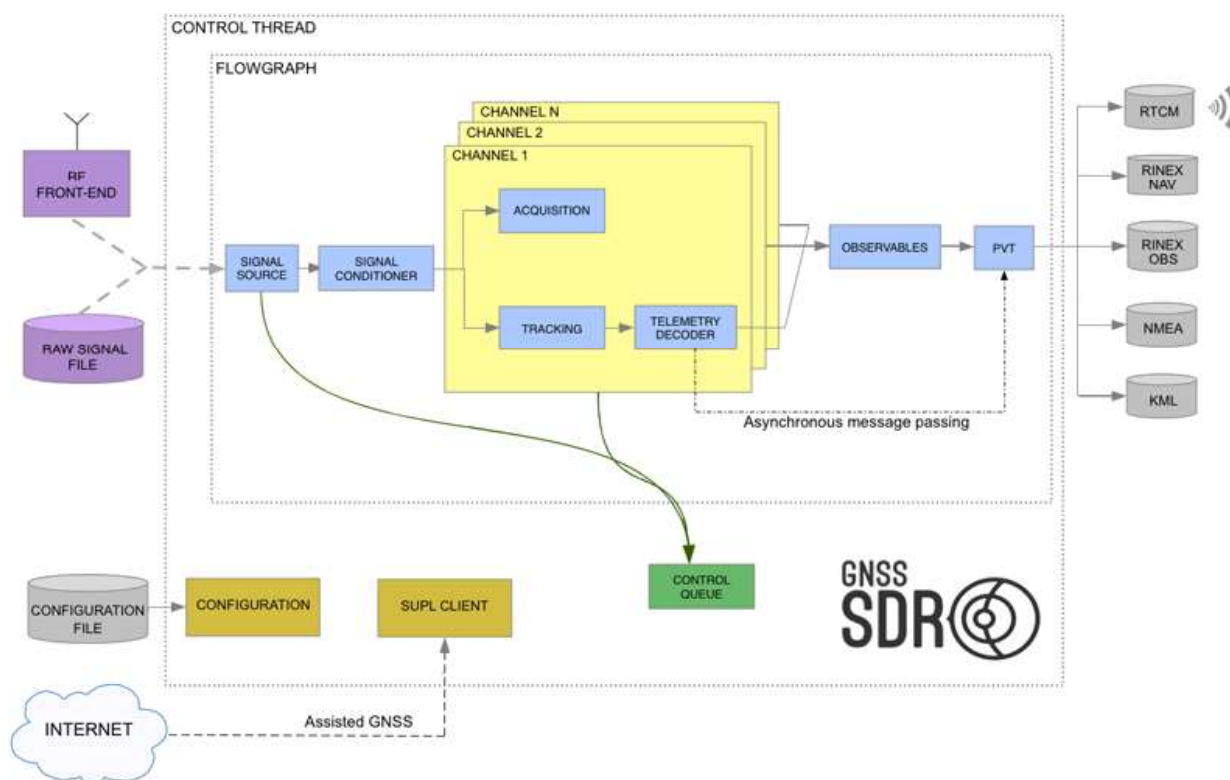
CONTROL THREAD

FLOWGRAPH

CHANNEL N

CHANNEL 2

CHANNEL 1

RF FRONT-END

RAW SIGNAL FILE

SIGNAL SOURCE

SIGNAL CONDITIONER

ACQUISITION

TRACKING

TELEMETRY DECODER

OBSERVABLES

PVT

RTCM

RINEX NAV

RINEX OBS

NMEA

KML

Asynchronous message passing

CONTROL QUEUE

GNSS SDR

CONFIGURATION FILE

CONFIGURATION

SUPL CLIENT

INTERNET

Assisted GNSS